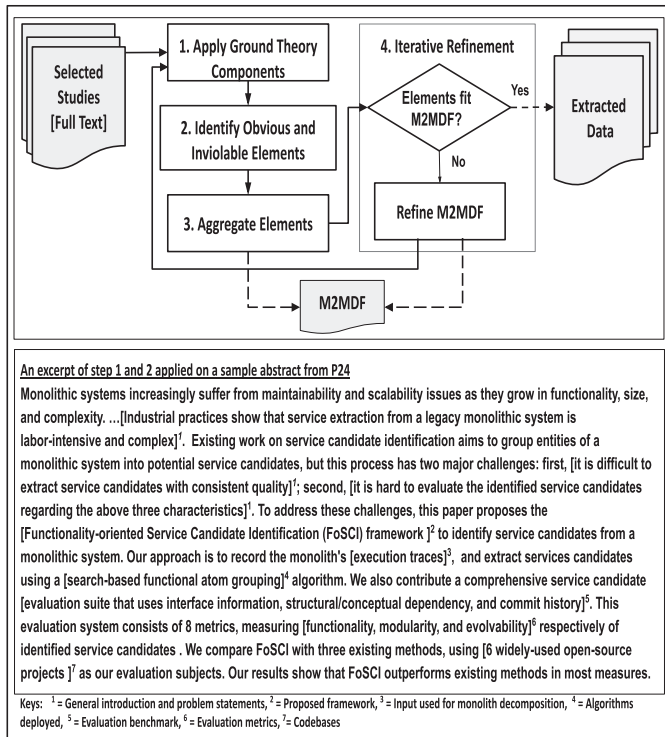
Selected Studies [Full Text]

1. Apply Ground Theory Components

2. Identify Obvious and Inviolable Elements

3. Aggregate Elements

4. Iterative Refinement

Elements fit M2MDF?

Yes

No

Refine M2MDF

Extracted Data

M2MDF

An excerpt of step 1 and 2 applied on a sample abstract from P24

Monolithic systems increasingly suffer from maintainability and scalability issues as they grow in functionality, size, and complexity. ...[Industrial practices show that service extraction from a legacy monolithic system is labor-intensive and complex]$^1$. Existing work on service candidate identification aims to group entities of a monolithic system into potential service candidates, but this process has two major challenges: first, [it is difficult to extract service candidates with consistent quality]$^1$; second, [it is hard to evaluate the identified service candidates regarding the above three characteristics]$^1$. To address these challenges, this paper proposes the [Functionality-oriented Service Candidate Identification (FoSCI) framework ]$^2$ to identify service candidates from a monolithic system. Our approach is to record the monolith's [execution traces]$^3$, and extract services candidates using a [search-based functional atom grouping]$^4$ algorithm. We also contribute a comprehensive service candidate [evaluation suite that uses interface information, structural/conceptual dependency, and commit history]$^5$. This evaluation system consists of 8 metrics, measuring [functionality, modularity, and evolvability]$^6$ respectively of identified service candidates . We compare FoSCI with three existing methods, using [6 widely-used open-source projects ]$^7$ as our evaluation subjects. Our results show that FoSCI outperforms existing methods in most measures.

Keys: $^1$ = General introduction and problem statements, $^2$ = Proposed framework, $^3$ = Input used for monolith decomposition, $^4$ = Algorithms deployed, $^5$ = Evaluation benchmark, $^6$ = Evaluation metrics, $^7$= Codebases